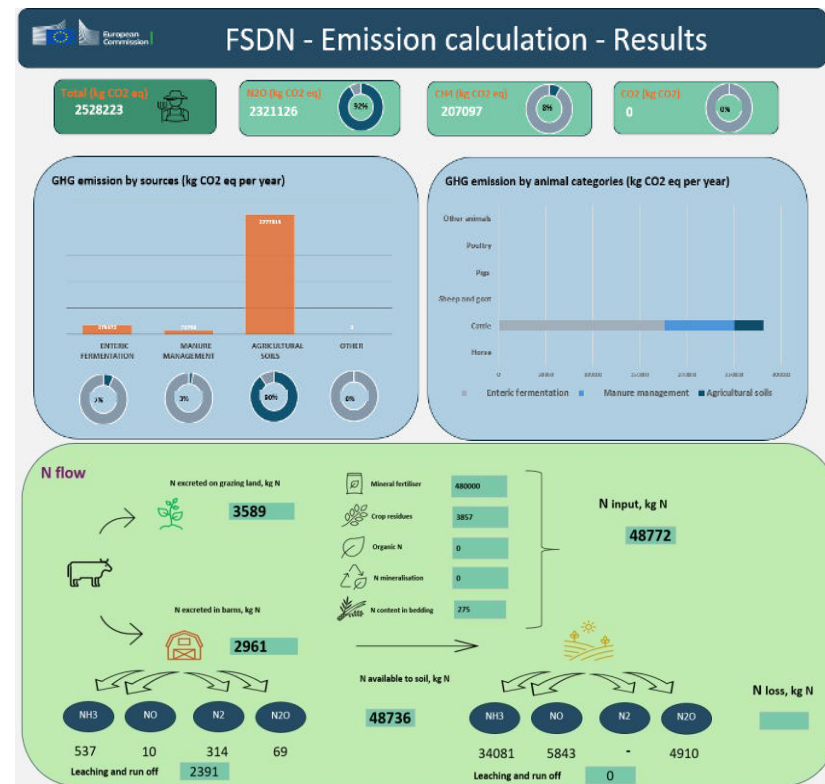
European Commission

FSDN - Emission calculation - Results

Total (kg CO2 eq)
2528223

N2O (kg CO2 eq)
2321126
92%

CH4 (kg CO2 eq)
207097
8%

CO2 (kg CO2)
0
0%

GHG emission by sources (kg CO2 eq per year)

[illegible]
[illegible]
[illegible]
0

ENTERIC FERMENTATION
MANURE MANAGEMENT
AGRICULTURAL SOILS
OTHER

7%
3%
90%
0%

GHG emission by animal categories (kg CO2 eq per year)

Other animals
Poultry
Pigs
Sheep and goat
Cattle
Horse

0
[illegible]
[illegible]
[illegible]
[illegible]
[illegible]
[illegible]

Enteric fermentation
Manure management
Agricultural soils

N flow

N excreted on grazing land, kg N
3589

Mineral fertiliser
480000
Crop residues
3857
Organic N
0
N mineralisation
0
N content in bedding
275

N input, kg N
48772

N excreted in barns, kg N
2961

N available to soil, kg N
48736

N loss, kg N

NH3
NO
N2
N2O
537
10
314
69
Leaching and run off
2391

NH3
NO
N2
N2O
34081
5843
-
4910
Leaching and run off
0